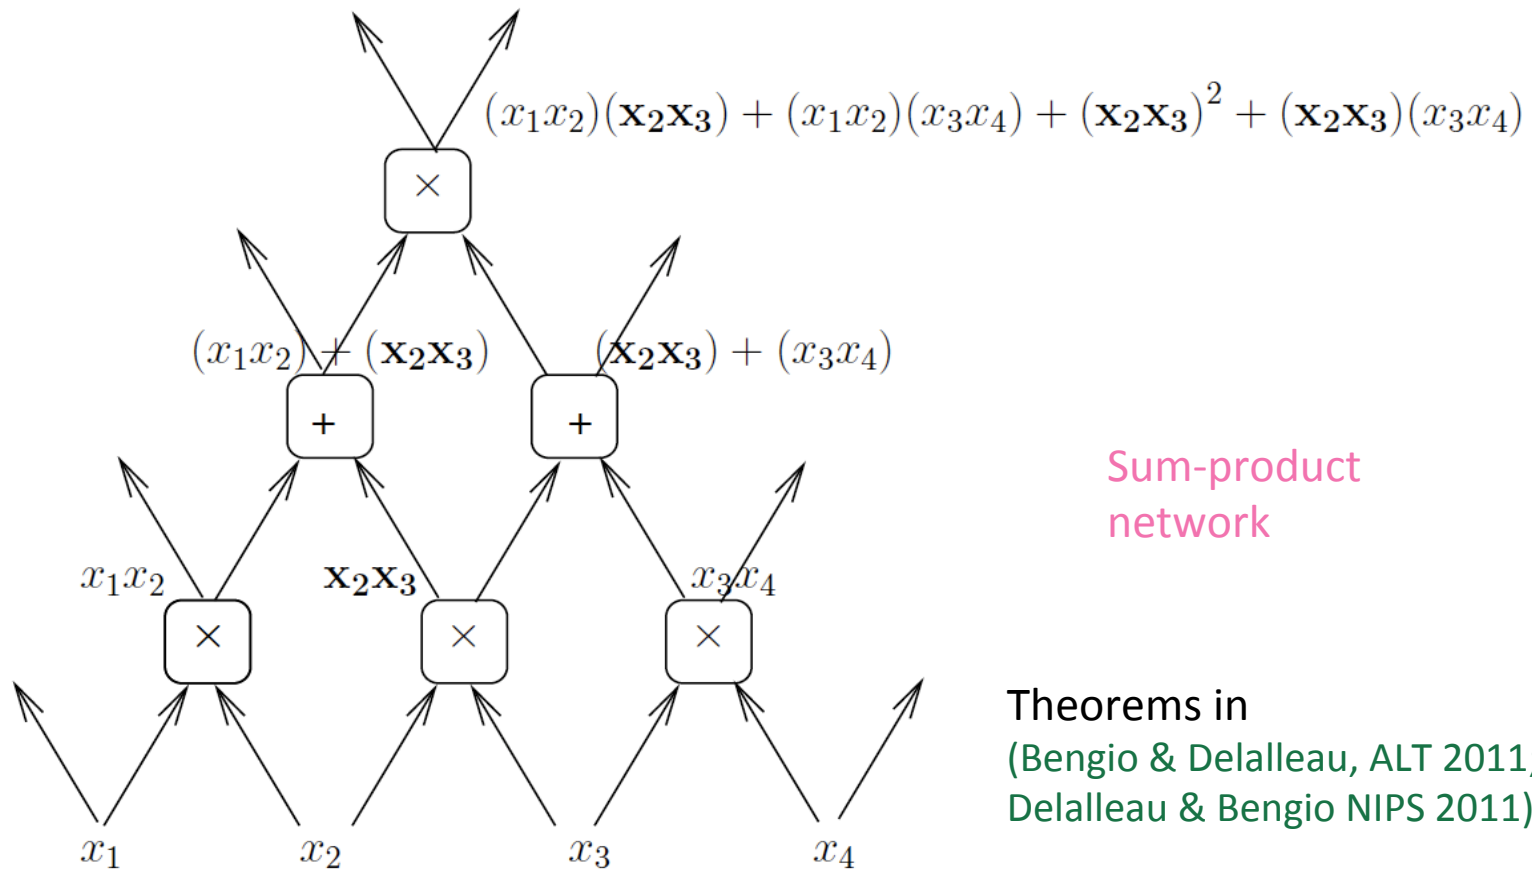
$(x_1x_2)(\mathbf{x_2x_3}) + (x_1x_2)(x_3x_4) + (\mathbf{x_2x_3})^2 + (\mathbf{x_2x_3})(x_3x_4)$

$\times$

$(x_1x_2) + (\mathbf{x_2x_3})$

$(\mathbf{x_2x_3}) + (x_3x_4)$

$+$

$+$

$x_1x_2$

$\mathbf{x_2x_3}$

$x_3x_4$

$\times$

$\times$

$\times$

$x_1$

$x_2$

$x_3$

$x_4$

Sum-product network

Theorems in
(Bengio & Delalleau, ALT 2011,
Delalleau & Bengio NIPS 2011)